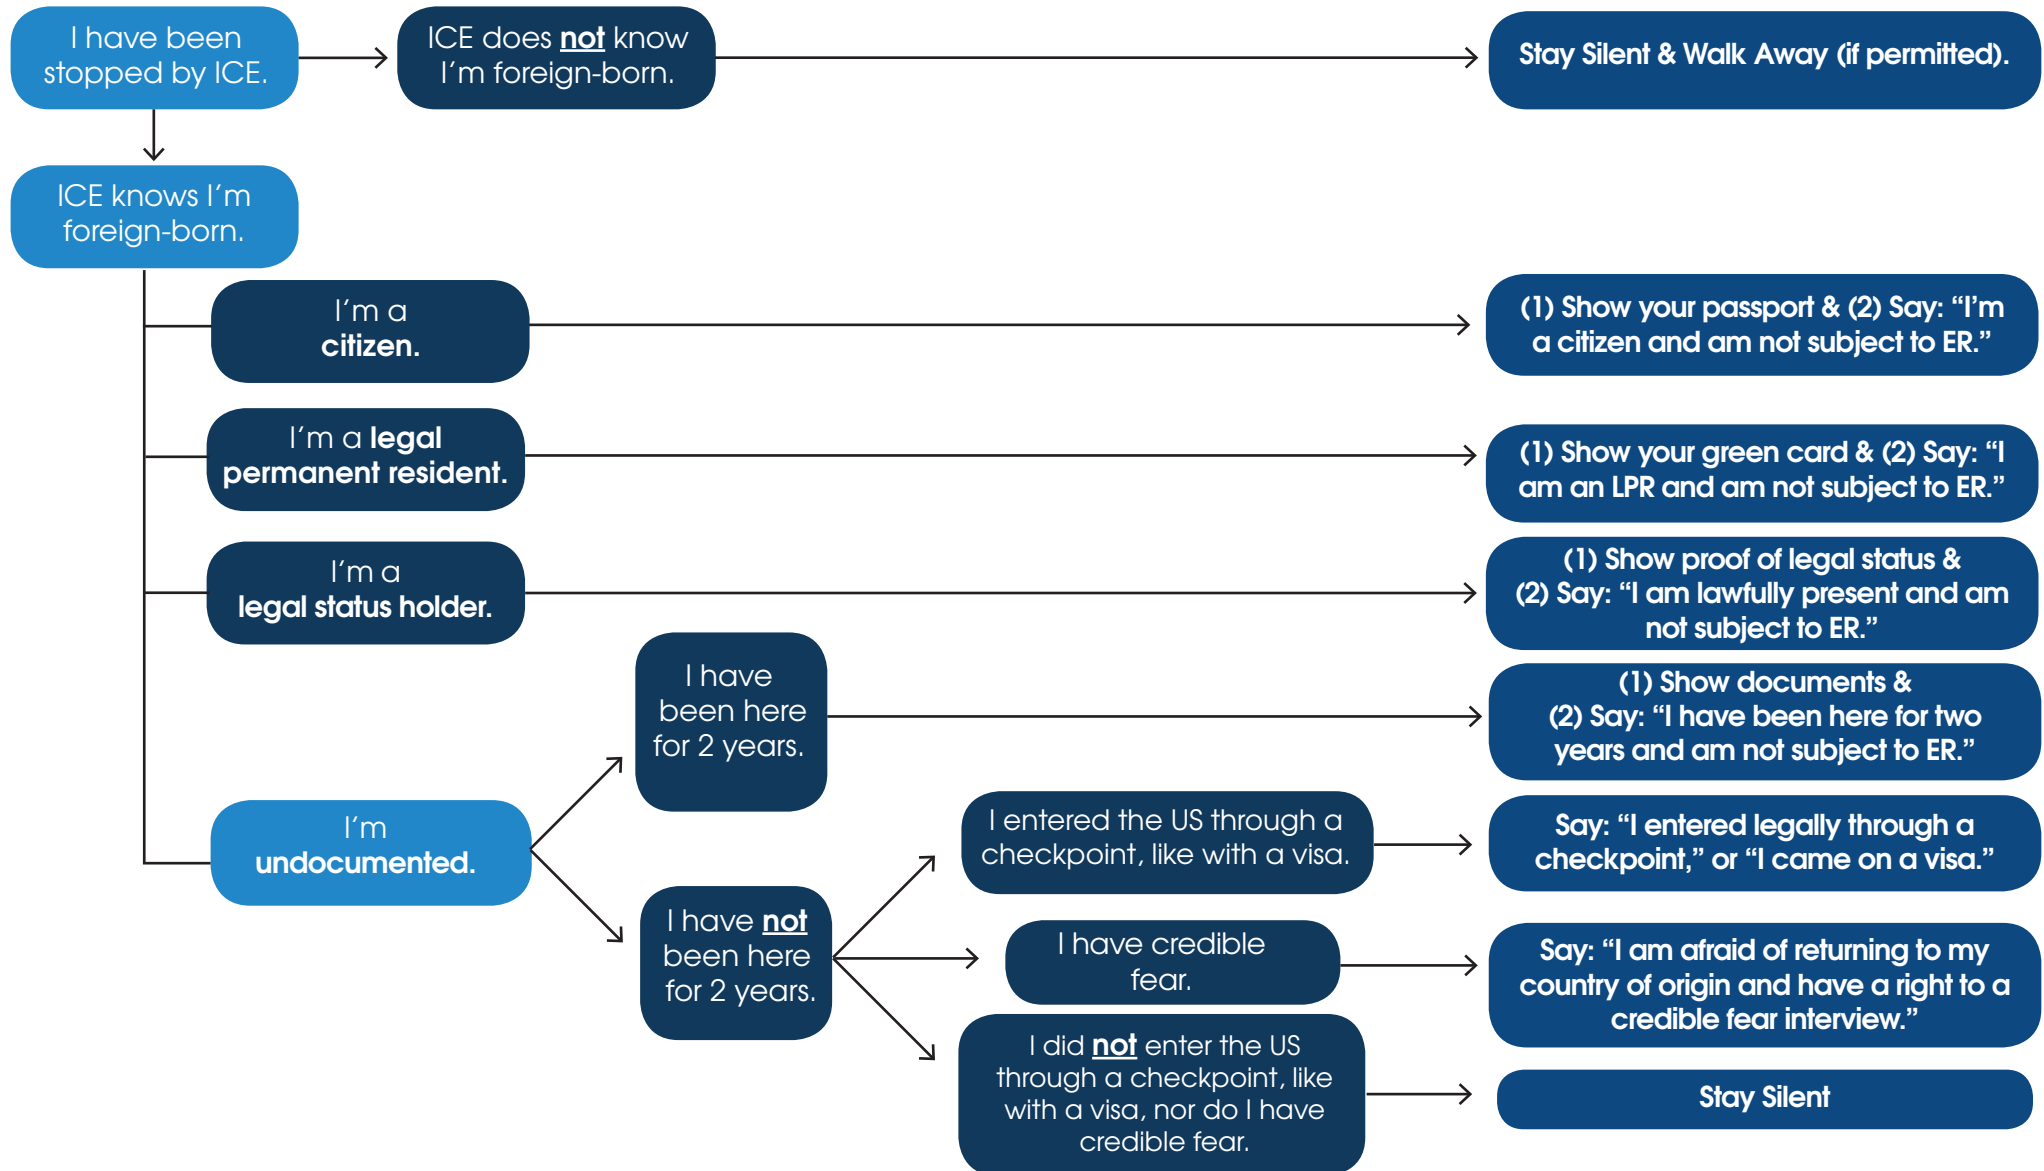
I have been stopped by ICE.

ICE does not know I'm foreign-born.

Stay Silent & Walk Away (if permitted).

ICE knows I'm foreign-born.

I'm a citizen.

(1) Show your passport & (2) Say: "I'm a citizen and am not subject to ER."

I'm a legal permanent resident.

(1) Show your green card & (2) Say: "I am an LPR and am not subject to ER."

I'm a legal status holder.

(1) Show proof of legal status & (2) Say: "I am lawfully present and am not subject to ER."

I have been here for 2 years.

(1) Show documents & (2) Say: "I have been here for two years and am not subject to ER."

I'm undocumented.

I entered the US through a checkpoint, like with a visa.

Say: "I entered legally through a checkpoint," or "I came on a visa."

I have not been here for 2 years.

I have credible fear.

Say: "I am afraid of returning to my country of origin and have a right to a credible fear interview."

I did not enter the US through a checkpoint, like with a visa, nor do I have credible fear.

Stay Silent